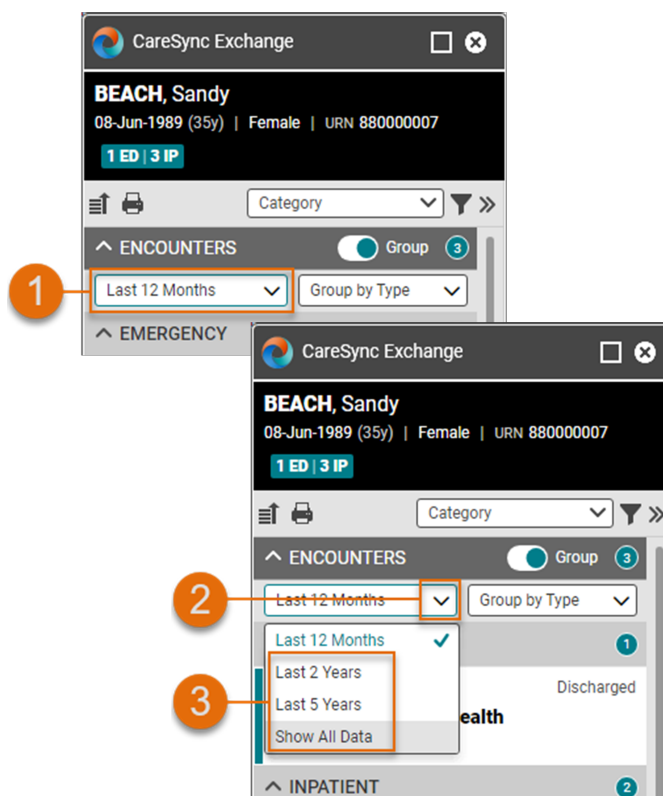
CareSync Exchange

BEACH, Sandy
08-Jun-1989 (35y) | Female | URN 880000007
1 ED | 3 IP

Category

ENCOUNTERS
Group 3

1
Last 12 Months
Group by Type

EMERGENCY

CareSync Exchange

BEACH, Sandy
08-Jun-1989 (35y) | Female | URN 880000007
1 ED | 3 IP

Category

ENCOUNTERS
Group 3

2
Last 12 Months
Group by Type

Last 12 Months
1
Last 2 Years
Discharged
3
Last 5 Years
ealth
Show All Data

INPATIENT
2